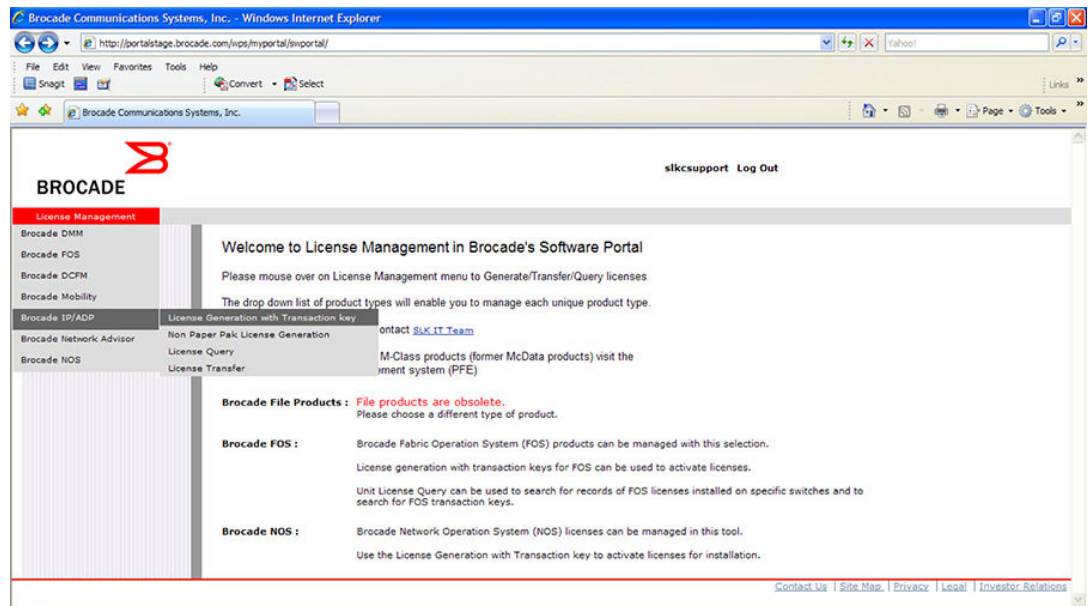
Brocade Communications Systems, Inc. - Windows Internet Explorer

http://portalstage.brocade.com/wps/myportal/swportal/

Yahoo!

File Edit View Favorites Tools Help

Snagit

Convert Select

Links

Brocade Communications Systems, Inc.

Page Tools

BROCADE

slkcsupport Log Out

License Management

Brocade DMM

Brocade FOS

Brocade DCFM

Brocade Mobility

Brocade IP/ADP

Brocade Network Advisor

Brocade NOS

License Generation with Transaction key

Non Paper Pak License Generation

License Query

License Transfer

Welcome to License Management in Brocade's Software Portal

Please mouse over on License Management menu to Generate/Transfer/Query licenses

The drop down list of product types will enable you to manage each unique product type.

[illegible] contact SLK IT Team

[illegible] M-Class products (former McData products) visit the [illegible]ement system (PFE)

Brocade File Products : File products are obsolete.
Please choose a different type of product.

Brocade FOS : Brocade Fabric Operation System (FOS) products can be managed with this selection.

License generation with transaction keys for FOS can be used to activate licenses.

Unit License Query can be used to search for records of FOS licenses installed on specific switches and to search for FOS transaction keys.

Brocade NOS : Brocade Network Operation System (NOS) licenses can be managed in this tool.

Use the License Generation with Transaction key to activate licenses for installation.

Contact Us | Site Map | Privacy | Legal | Investor Relations